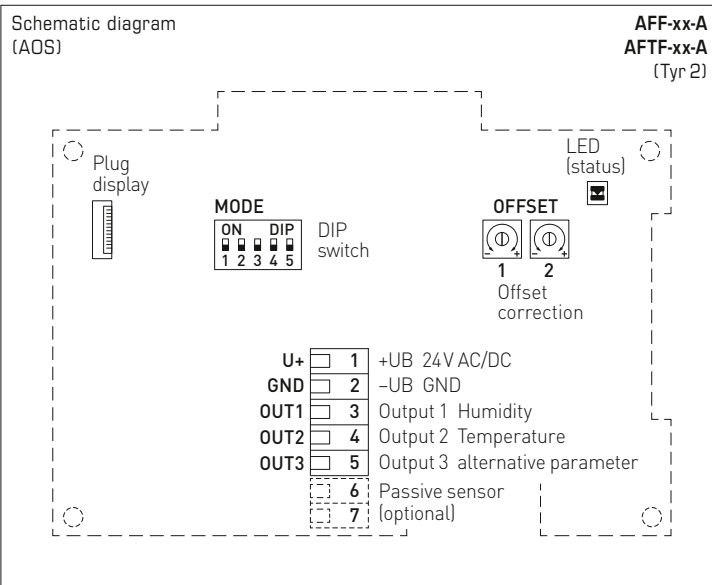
Schematic diagram
(AOS)

AFF-xx-A
AFTF-xx-A
(Tyr 2)

Plug display

LED (status)

MODE

ON DIP
1 2 3 4 5

DIP switch

OFFSET

− +
− +
1 2
Offset correction

| | | |
|---|---|---|
| U+ | 1 | +UB 24V AC/DC |
| GND | 2 | −UB GND |
| OUT1 | 3 | Output 1 Humidity |
| OUT2 | 4 | Output 2 Temperature |
| OUT3 | 5 | Output 3 alternative parameter |
| | 6 | Passive sensor |
| | 7 | (optional) |